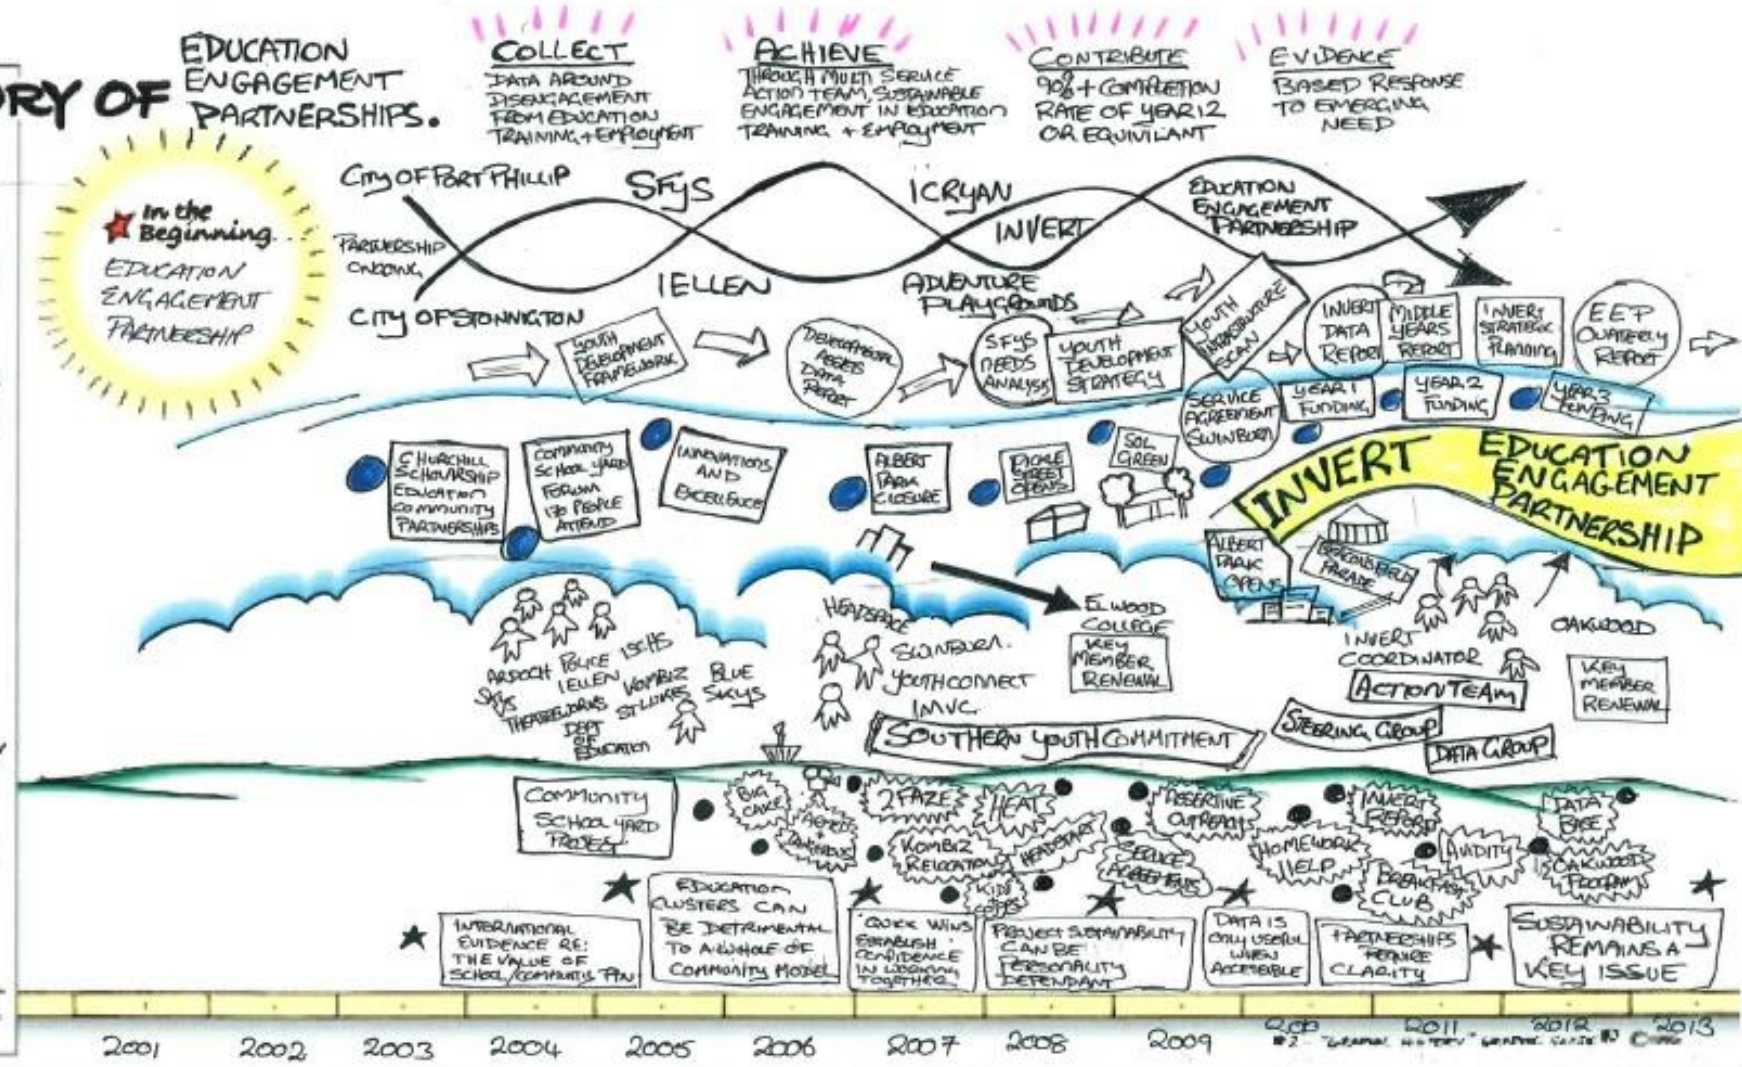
RY OF EDUCATION ENGAGEMENT PARTNERSHIPS.

COLLECT
DATA AROUND DISENGAGEMENT FROM EDUCATION TRAINING + EMPLOYMENT

ACHIEVE
THROUGH MULTI SERVICE ACTION TEAM, SUSTAINABLE ENGAGEMENT IN EDUCATION TRAINING + EMPLOYMENT

CONTRIBUTE
90% + COMPLETION RATE OF YEAR 12 OR EQUIVILANT

EVIDENCE
BASED RESPONSE TO EMERGING NEED

In the Beginning
EDUCATION ENGAGEMENT PARTNERSHIP

CITY OF PORT PHILLIP
PARTNERSHIP ONGOING
CITY OF STONNINGTON
SFYS
IELLEN
ICRYAN
INVERT
ADVENTURE PLAYGROUNDS
EDUCATION ENGAGEMENT PARTNERSHIP

SOUTH DEVELOPMENT FRAMEWORK
DEVELOPMENTAL ASSETS DATA REPORT
SFYS NEEDS ANALYSIS
YOUTH DEVELOPMENT STRATEGY
YOUTH INFRASTRUCTURE SCAN
INVERT DATA REPORT
MIDDLE YEARS REPORT
INVERT STRATEGIC PLANNING
EEP QUATERLY REPORT
SERVICE AGREEMENT SWINBURN
YEAR 1 FUNDING
YEAR 2 FUNDING
YEAR 3 FUNDING

CHURCHILL SCHOLARSHIP EDUCATION COMMUNITY PARTNERSHIPS
COMMUNITY SCHOOL YARD FORUM 170 PEOPLE ATTEND
INNOVATIONS AND EXCELLENCE
ALBERT PARK CLOSURE
PICKLE STREET OPENS
SOL GREEN
INVERT EDUCATION ENGAGEMENT PARTNERSHIP
ALBERT PARK OPENS
BACONSFIELD PARADE

ARDOCH POLICE ISHS SFYS IELLEN WOMBIZ BLUE SKYS THEREEDORNS ST LUKES DEPT OF EDUCATION
HEADSPACE SWINBURN. YOUTHCONNECT IMVC.
ELWOOD COLLEGE
KEY MEMBER RENEWAL
SOUTHERN YOUTH COMMITMENT
INVERT COORDINATOR
ACTION TEAM
STEERING GROUP
DATA GROUP
OAKWOOD
KEY MEMBER RENEWAL

COMMUNITY SCHOOL YARD PROJECT
BIG CAKE
PARENTS + DAUGHTERS
2FAZE
HEAT
KOMBIZ RELOCATION
HEADSTART
KIDS
ABORIGINE OUTREACH
SERVICE AGREEMENTS
HOMEWORK HELP
INVERT REPORT
BREAKFAST CLUB
AVIDITY
DATA BASE
OAKWOOD PROGRAM

INTERNATIONAL EVIDENCE RE: THE VALUE OF SCHOOL/COMMUNITY PSN
EDUCATION CLUSTERS CAN BE DETRIMENTAL TO A WHOLE OF COMMUNITY MODEL
QUICK WINS ESTABLISH CONFIDENCE IN WORKING TOGETHER
PROJECT SUSTAINABILITY CAN BE PERSONALITY DEPENDANT
DATA IS ONLY USEFUL WHEN ACCESSIBLE
PARTNERSHIPS REQUIRE CLARITY
SUSTAINABILITY REMAINS A KEY ISSUE

2001 2002 2003 2004 2005 2006 2007 2008 2009 2010 2011 2012 2013
#2 "GRAPHIC HISTORY" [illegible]